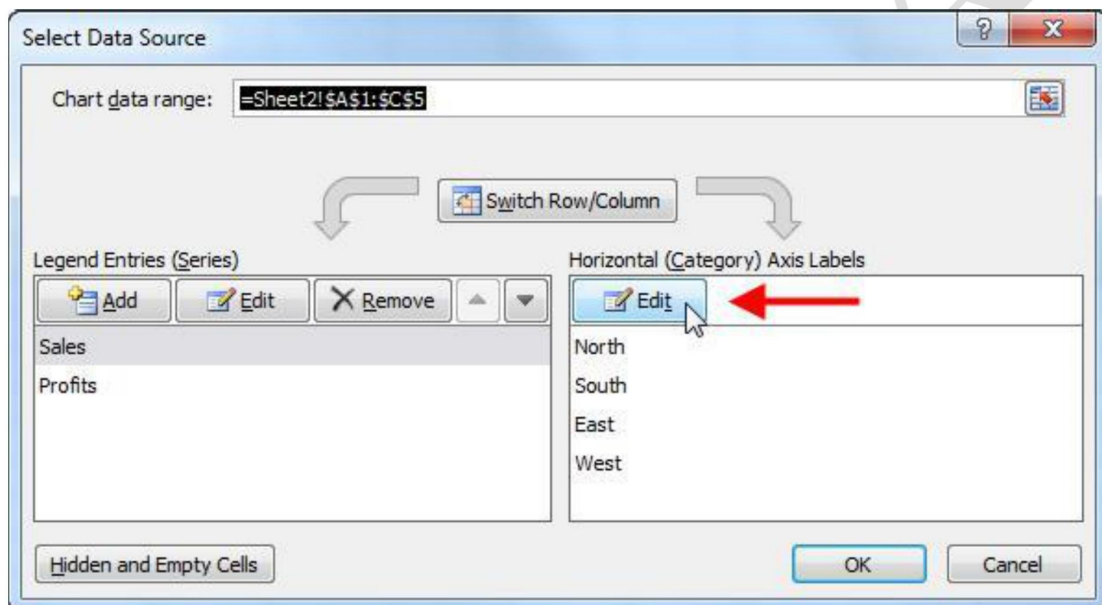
Select Data Source

?

X

Chart data range: =Sheet2!$A$1:$C$5

Switch Row/Column

Legend Entries (Series)

Add

Edit

Remove

Sales

Profits

Horizontal (Category) Axis Labels

Edit

North

South

East

West

Hidden and Empty Cells

OK

Cancel